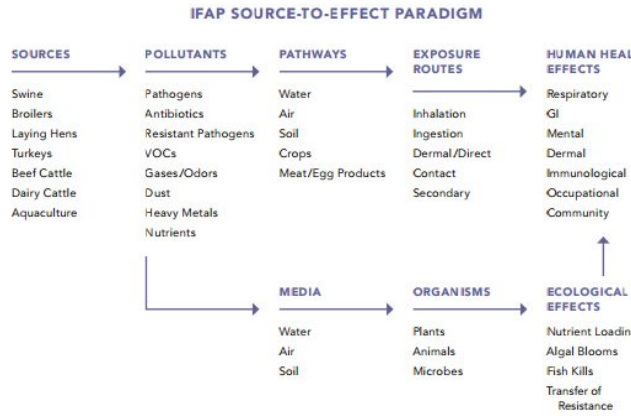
IFAP SOURCE-TO-EFFECT PARADIGM

SOURCES
Swine
Broilers
Laying Hens
Turkeys
Beef Cattle
Dairy Cattle
Aquaculture

POLLUTANTS
Pathogens
Antibiotics
Resistant Pathogens
VOCs
Gases/Odors
Dust
Heavy Metals
Nutrients

PATHWAYS
Water
Air
Soil
Crops
Meat/Egg Products

EXPOSURE ROUTES
Inhalation
Ingestion
Dermal/Direct
Contact
Secondary

HUMAN HEAL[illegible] EFFECTS
Respiratory
GI
Mental
Dermal
Immunological
Occupational
Community

MEDIA
Water
Air
Soil

ORGANISMS
Plants
Animals
Microbes

ECOLOGICAL EFFECTS
Nutrient Loadin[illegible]
Algal Blooms
Fish Kills
Transfer of Resistance